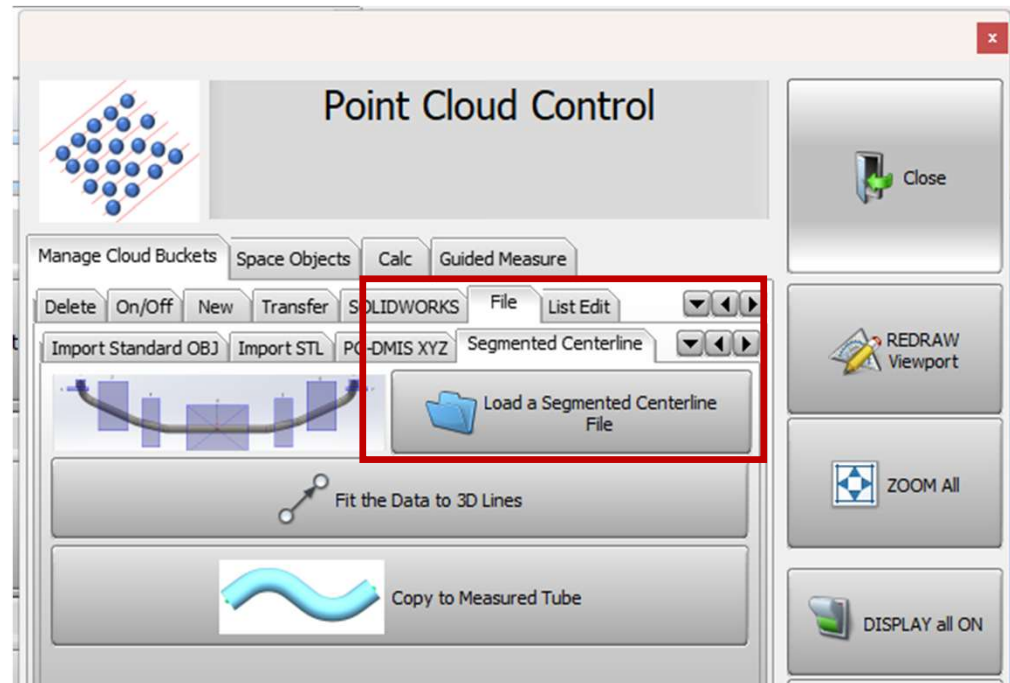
x

Point Cloud Control

Close

Manage Cloud Buckets | Space Objects | Calc | Guided Measure

Delete | On/Off | New | Transfer | SOLIDWORKS | File | List Edit

Import Standard OBJ | Import STL | PC-DMIS XYZ | Segmented Centerline

Load a Segmented Centerline File

REDRAW Viewport

Fit the Data to 3D Lines

ZOOM All

Copy to Measured Tube

DISPLAY all ON